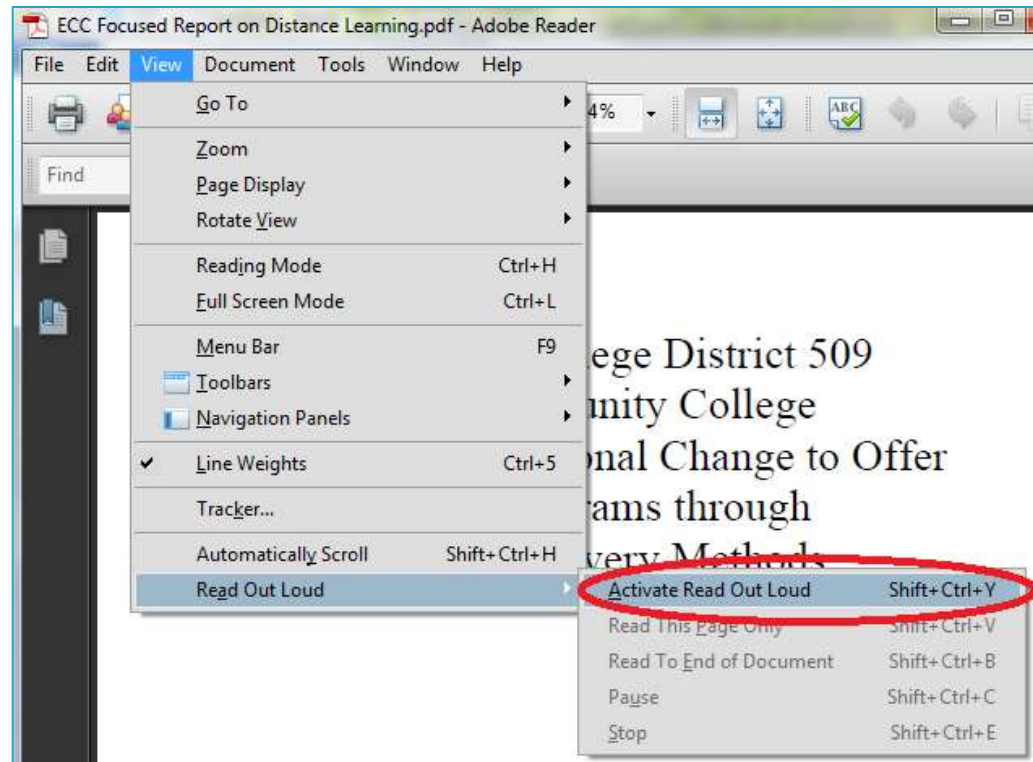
ECC Focused Report on Distance Learning.pdf - Adobe Reader

File Edit View Document Tools Window Help

4%

Find

Go To
Zoom
Page Display
Rotate View
Reading Mode Ctrl+H
Full Screen Mode Ctrl+L
Menu Bar F9
Toolbars
Navigation Panels
Line Weights Ctrl+5
Tracker...
Automatically Scroll Shift+Ctrl+H
Read Out Loud

Activate Read Out Loud Shift+Ctrl+Y
Read This Page Only Shift+Ctrl+V
Read To End of Document Shift+Ctrl+B
Pause Shift+Ctrl+C
Stop Shift+Ctrl+E

ege District 509
unity College
onal Change to Offer
rams through
very Methods